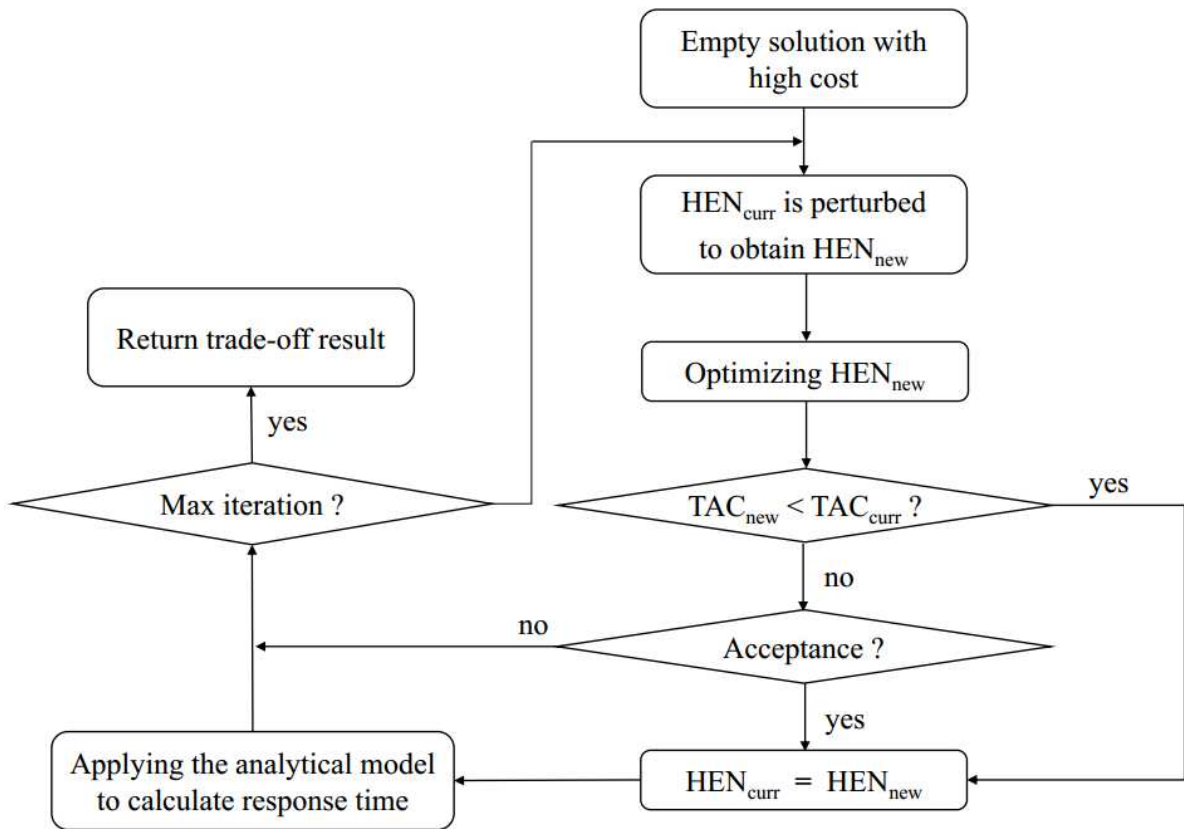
Empty solution with high cost

$HEN_{curr}$ is perturbed to obtain $HEN_{new}$

Optimizing $HEN_{new}$

$TAC_{new} < TAC_{curr}$ ?

yes

no

Acceptance ?

no

yes

$HEN_{curr} = HEN_{new}$

Applying the analytical model to calculate response time

Max iteration ?

yes

Return trade-off result